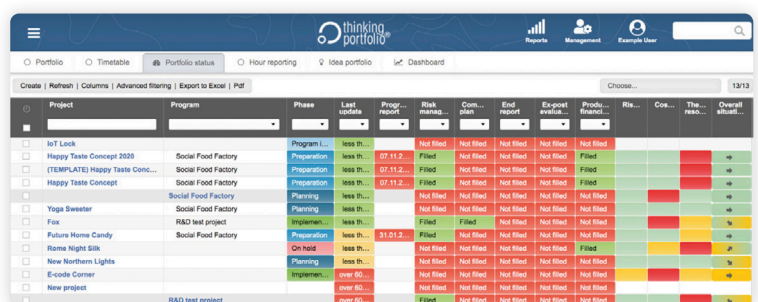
thinking portfolio

Reports Management Example User

Portfolio | Timetable | Portfolio status | Hour reporting | Idea portfolio | Dashboard

Create | Refresh | Columns | Advanced filtering | Export to Excel | Pdf

Choose...

13/13

| | Project | Program | Phase | Last update | Progr... report | Risk manag... | Com... plan | End report | Ex-post evalua... | Produ... financi... | Ris... | Cos... | The... reso... | Overall situati... |
|---|---|---|---|---|---|---|---|---|---|---|---|---|---|---|
| | IoT Lock | | Program i... | less th... | | Not filled | Not filled | Not filled | Not filled | Not filled | | | | |
| | Happy Taste Concept 2020 | Social Food Factory | Preparation | less th... | 07.11.2... | Filled | Not filled | Not filled | Not filled | Filled | | | | |
| | (TEMPLATE) Happy Taste Conc... | Social Food Factory | Preparation | less th... | 07.11.2... | Filled | Not filled | Not filled | Not filled | Not filled | | | | |
| | Happy Taste Concept | Social Food Factory | Preparation | less th... | 07.11.2... | Filled | Not filled | Not filled | Not filled | Filled | | | | |
| | | Social Food Factory | Planning | less th... | | | | | | | | | | |
| | Yoga Sweeter | Social Food Factory | Planning | less th... | | Not filled | Not filled | Not filled | Not filled | Not filled | | | | |
| | Fox | R&D test project | Implemen... | less th... | | Filled | Filled | Not filled | Not filled | Not filled | | | | |
| | Future Home Candy | Social Food Factory | Preparation | less th... | 31.01.2... | Not filled | Not filled | Not filled | Not filled | Not filled | | | | |
| | Rome Night Silk | | On hold | less th... | | Filled | Not filled | Not filled | Not filled | Not filled | | | | |
| | New Northern Lights | | Planning | less th... | | Filled | Not filled | Not filled | Not filled | Not filled | | | | |
| | E-code Corner | | Implemen... | over 60... | | Filled | Not filled | Not filled | Not filled | Not filled | | | | |
| | New project | | | over 60... | | Not filled | Not filled | Not filled | Not filled | Not filled | | | | |
| | | R&D test project | | over 60... | | Filled | Not filled | Not filled | Not filled | Not filled | | | | |